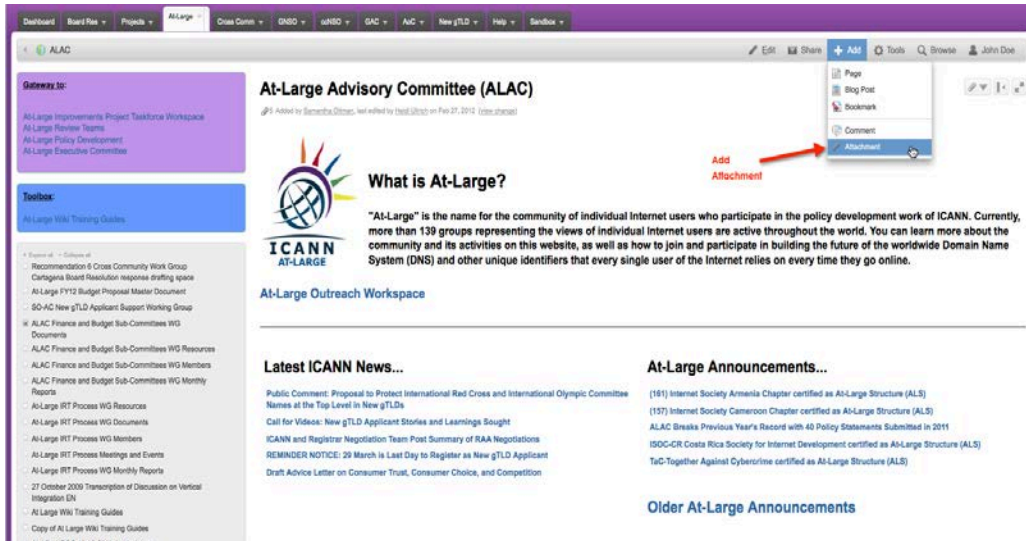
Dashboard | Board Res | Projects | At-Large | Cross Comm | GNSO | ccNSO | GAC | AoC | New gTLD | Help | Sandbox

ALAC

Edit | Share | + Add | Tools | Browse | John Doe

Page
Blog Post
Bookmark
Comment
Attachment

Add Attachment

Gateway to:

At-Large Improvements Project Taskforce Workspace
At-Large Review Teams
At-Large Policy Development
At-Large Executive Committee

Toolbox:

At-Large Wiki Training Guides

Expand all | Collapse all
Recommendation 6 Cross Community Work Group Cartagena Board Resolution response drafting space
At-Large FY12 Budget Proposal Master Document
SO-AC New gTLD Applicant Support Working Group
ALAC Finance and Budget Sub-Committees WG Documents
ALAC Finance and Budget Sub-Committees WG Resources
ALAC Finance and Budget Sub-Committees WG Members
ALAC Finance and Budget Sub-Committees WG Monthly Reports
At-Large IRT Process WG Resources
At-Large IRT Process WG Documents
At-Large IRT Process WG Members
At-Large IRT Process Meetings and Events
At-Large IRT Process WG Monthly Reports
27 October 2009 Transcription of Discussion on Vertical Integration EN
At Large Wiki Training Guides
Copy of At Large Wiki Training Guides

At-Large Advisory Committee (ALAC)

Added by Samantha Olman, last edited by Heidi Ullrich on Feb 27, 2012 (view change)

ICANN AT-LARGE

What is At-Large?

"At-Large" is the name for the community of individual Internet users who participate in the policy development work of ICANN. Currently, more than 139 groups representing the views of individual Internet users are active throughout the world. You can learn more about the community and its activities on this website, as well as how to join and participate in building the future of the worldwide Domain Name System (DNS) and other unique identifiers that every single user of the Internet relies on every time they go online.

At-Large Outreach Workspace

Latest ICANN News...

Public Comment: Proposal to Protect International Red Cross and International Olympic Committee Names at the Top Level in New gTLDs
Call for Videos: New gTLD Applicant Stories and Learnings Sought
ICANN and Registrar Negotiation Team Post Summary of RAA Negotiations
REMINDER NOTICE: 29 March is Last Day to Register as New gTLD Applicant
Draft Advice Letter on Consumer Trust, Consumer Choice, and Competition

At-Large Announcements...

(161) Internet Society Armenia Chapter certified as At-Large Structure (ALS)
(157) Internet Society Cameroon Chapter certified as At-Large Structure (ALS)
ALAC Breaks Previous Year's Record with 40 Policy Statements Submitted in 2011
ISOC-CR Costa Rica Society for Internet Development certified as At-Large Structure (ALS)
TaC-Together Against Cybercrime certified as At-Large Structure (ALS)

Older At-Large Announcements